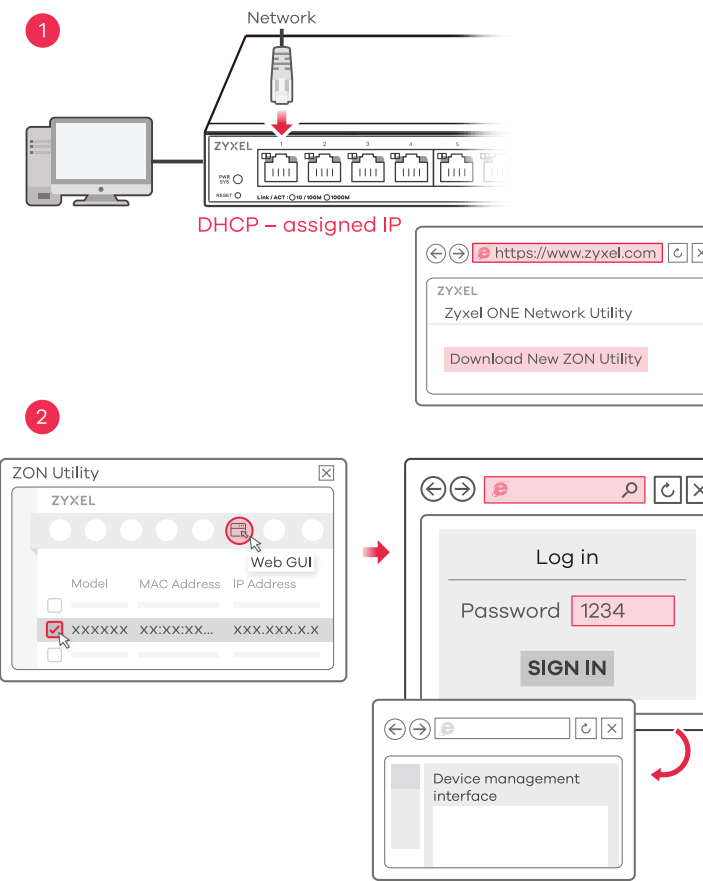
1

Network

ZYXEL

1 2 3 4 5

PWR SYS

RESET

Link / ACT : 10 / 100M 1000M

DHCP – assigned IP

https://www.zyxel.com

ZYXEL

Zyxel ONE Network Utility

Download New ZON Utility

2

ZON Utility

ZYXEL

Web GUI

Model MAC Address IP Address

XXXXXX XX:XX:XX... XXX.XXX.X.X

Log in

Password 1234

SIGN IN

Device management interface